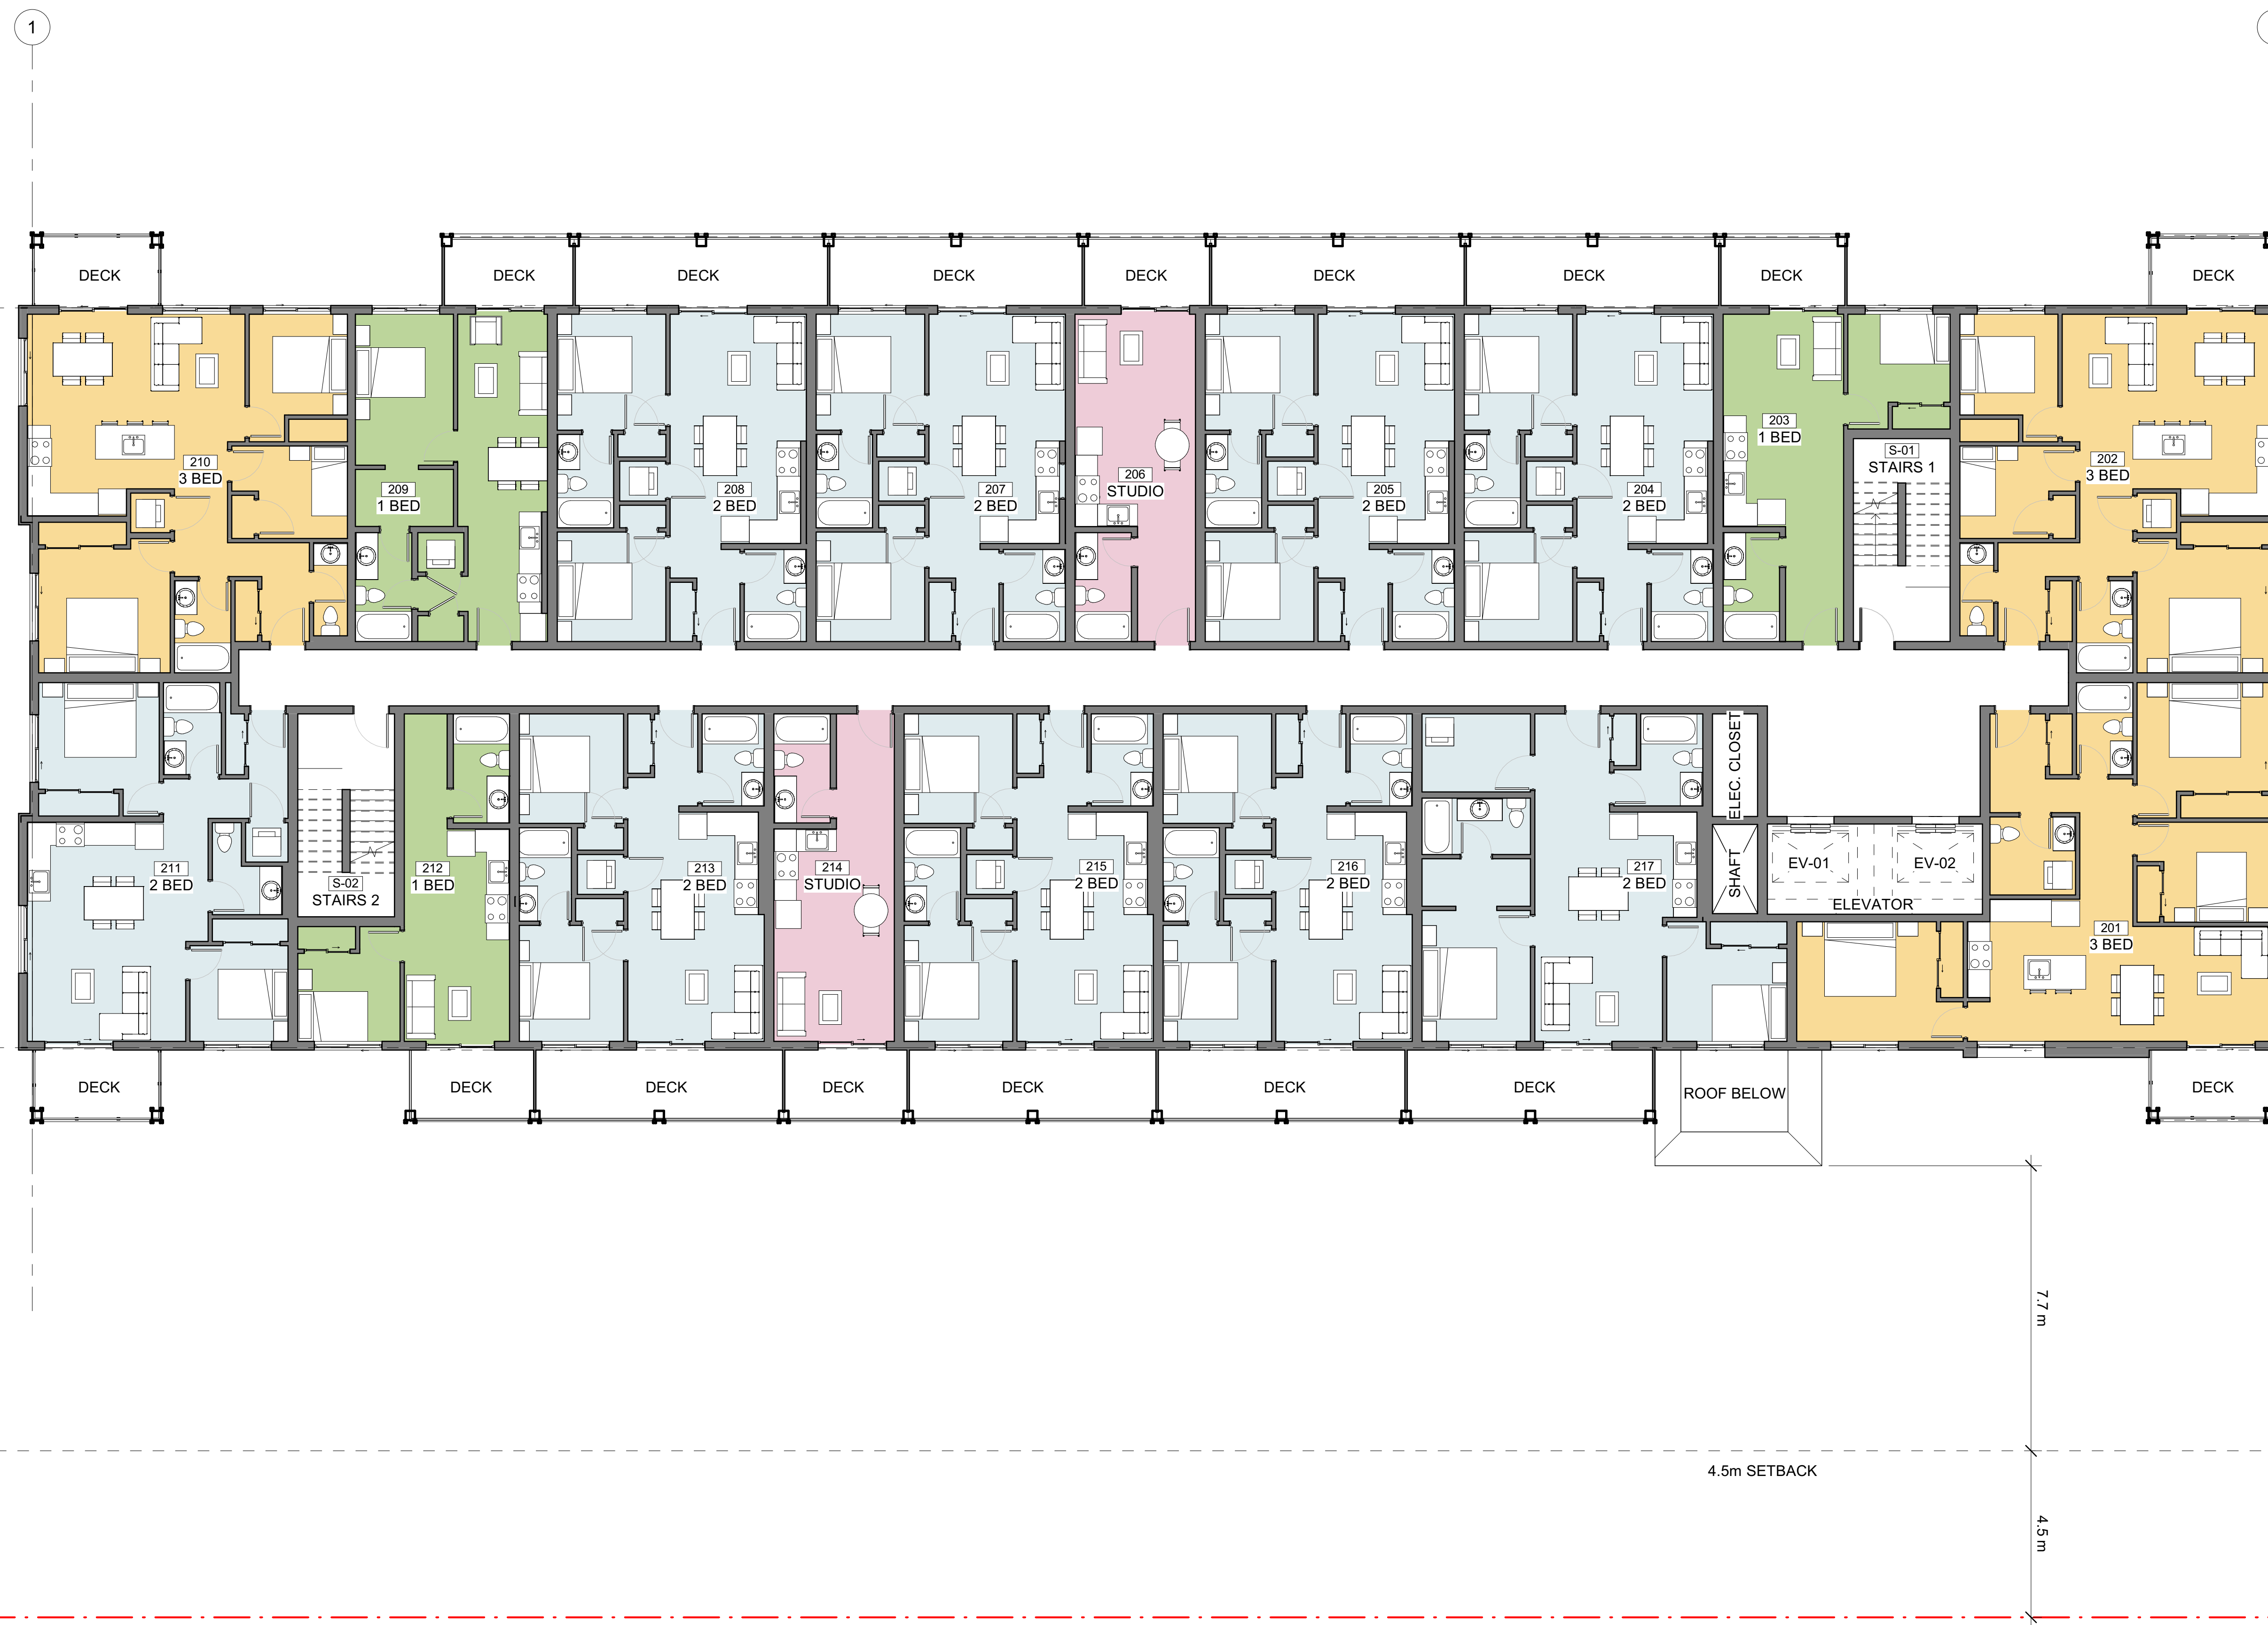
1

DECK DECK DECK DECK DECK DECK DECK DECK DECK

210
3 BED

209
1 BED

208
2 BED

207
2 BED

206
STUDIO

205
2 BED

204
2 BED

203
1 BED

S-01
STAIRS 1

202
3 BED

211
2 BED

S-02
STAIRS 2

212
1 BED

213
2 BED

214
STUDIO

215
2 BED

216
2 BED

217
2 BED

ELEC. CLOSET

SHAFT

EV-01

EV-02

ELEVATOR

201
3 BED

DECK DECK DECK DECK DECK DECK DECK

ROOF BELOW

DECK

7.7 m

4.5m SETBACK

4.5 m